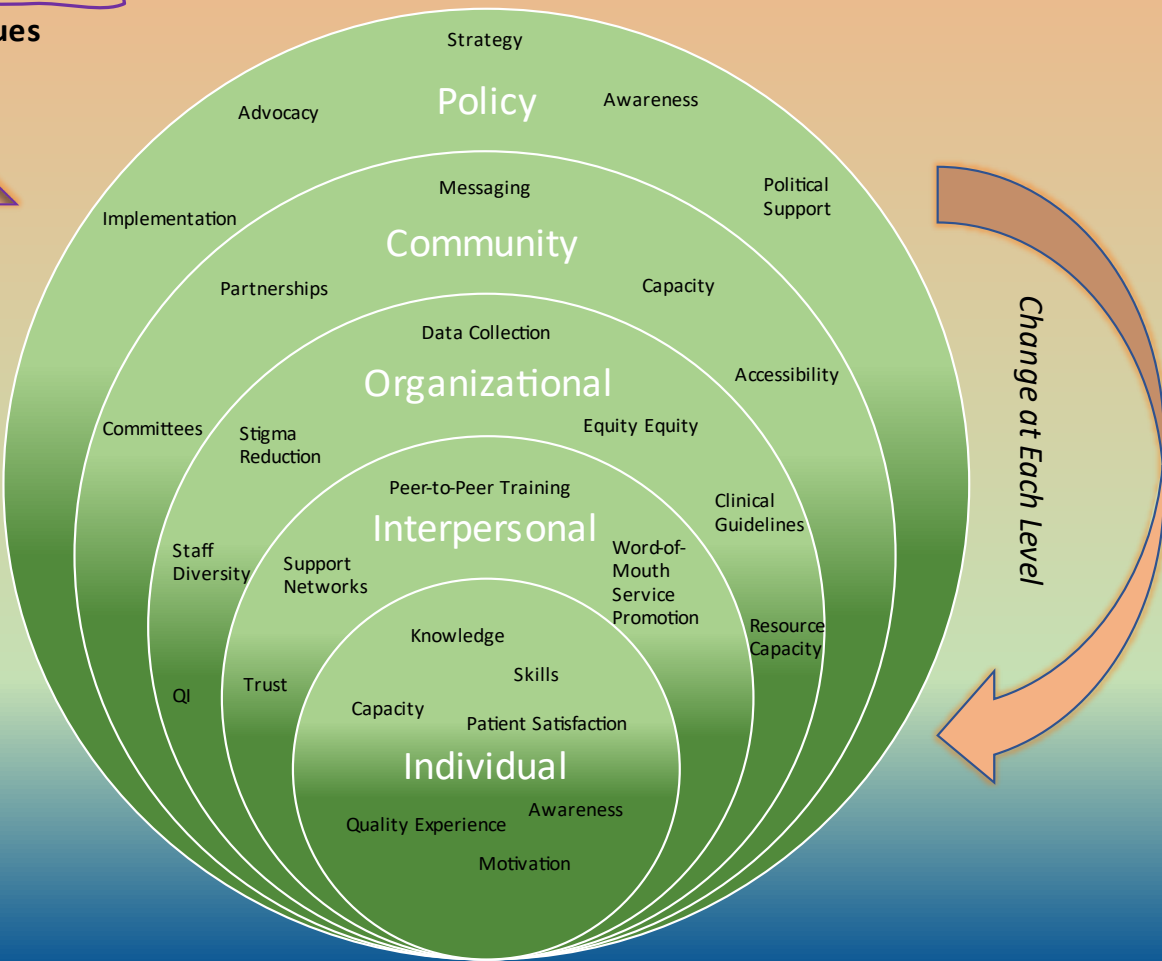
ues

Strategy

Policy

Advocacy

Awareness

Political Support

Implementation

Messaging

Community

Partnerships

Capacity

Data Collection

Organizational

Accessibility

Committees

Stigma Reduction

Equity Equity

Peer-to-Peer Training

Clinical Guidelines

Interpersonal

Staff Diversity

Support Networks

Word-of-Mouth Service Promotion

Resource Capacity

Knowledge

Skills

QI

Trust

Capacity

Patient Satisfaction

Individual

Awareness

Quality Experience

Motivation

Change at Each Level